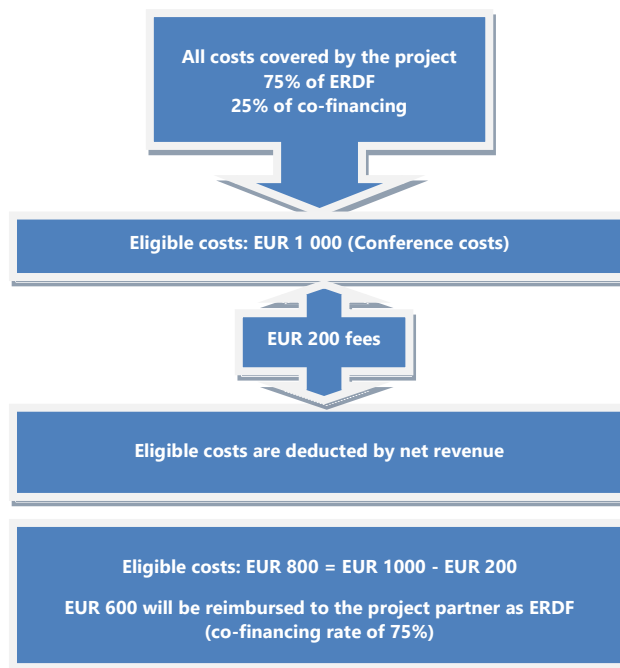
All costs covered by the project
75% of ERDF
25% of co-financing

Eligible costs: EUR 1 000 (Conference costs)

EUR 200 fees

Eligible costs are deducted by net revenue

Eligible costs: EUR 800 = EUR 1000 - EUR 200

EUR 600 will be reimbursed to the project partner as ERDF (co-financing rate of 75%)